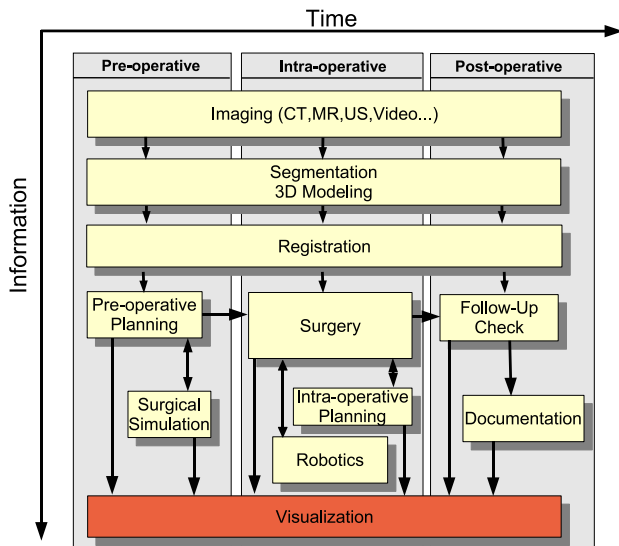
Time

Information

Pre-operative

Intra-operative

Post-operative

Imaging (CT,MR,US,Video...)

Segmentation
3D Modeling

Registration

Pre-operative Planning

Surgery

Follow-Up Check

Surgical Simulation

Intra-operative Planning

Robotics

Documentation

Visualization